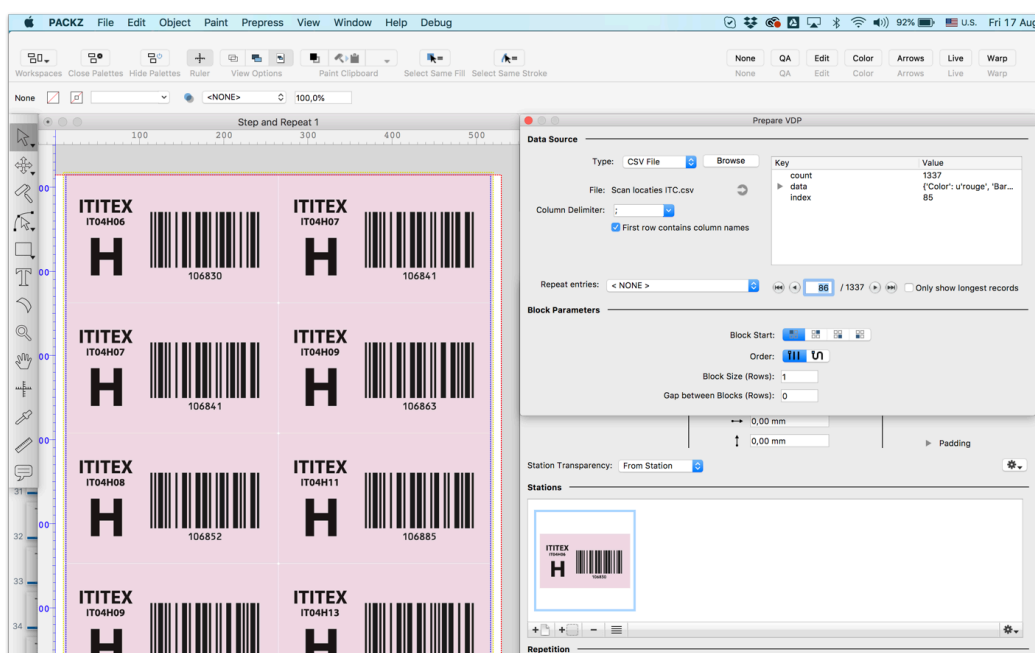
PACKZ File Edit Object Paint Prepress View Window Help Debug

92% U.S. Fri 17 Aug

Workspaces Close Palettes Hide Palettes Ruler View Options Paint Clipboard Select Same Fill Select Same Stroke

None QA Edit Color Arrows Live Warp
None QA Edit Color Arrows Live Warp

None <NONE> 100,0%

Step and Repeat 1

100 200 300 400 500

ITITEX
IT04H06
H
106830

ITITEX
IT04H07
H
106841

ITITEX
IT04H07
H
106841

ITITEX
IT04H09
H
106863

ITITEX
IT04H08
H
106852

ITITEX
IT04H11
H
106885

ITITEX
IT04H09
H

ITITEX
IT04H13
H

Prepare VDP

Data Source

Type: CSV File Browse

File: Scan locaties ITC.csv

Column Delimiter: ;

First row contains column names

| Key | Value |
|---|---|
| count | 1337 |
| data | {'Color': u'rouge', 'Bar... |
| index | 85 |

Repeat entries: < NONE > 86 / 1337 Only show longest records

Block Parameters

Block Start:

Order:

Block Size (Rows): 1

Gap between Blocks (Rows): 0

0,00 mm

0,00 mm

Padding

Station Transparency: From Station

Stations

ITITEX
IT04H06
H
106830

Repetition